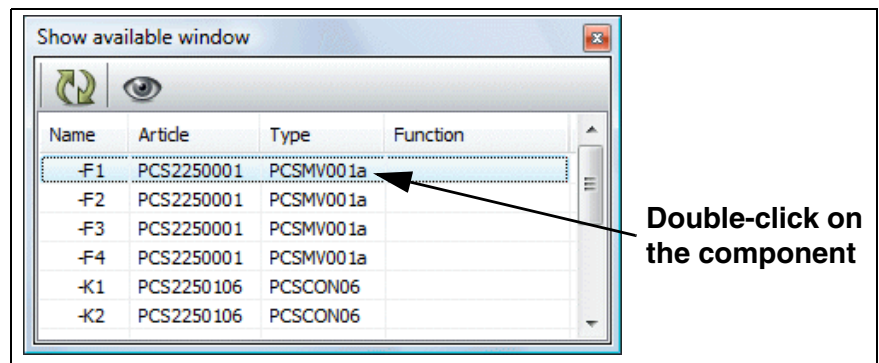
Show available window

| Name | Article | Type | Function |
|---|---|---|---|
| -F1 | PCS2250001 | PCSMV001a | |
| -F2 | PCS2250001 | PCSMV001a | |
| -F3 | PCS2250001 | PCSMV001a | |
| -F4 | PCS2250001 | PCSMV001a | |
| -K1 | PCS2250106 | PCSCON06 | |
| -K2 | PCS2250106 | PCSCON06 | |

Double-click on the component